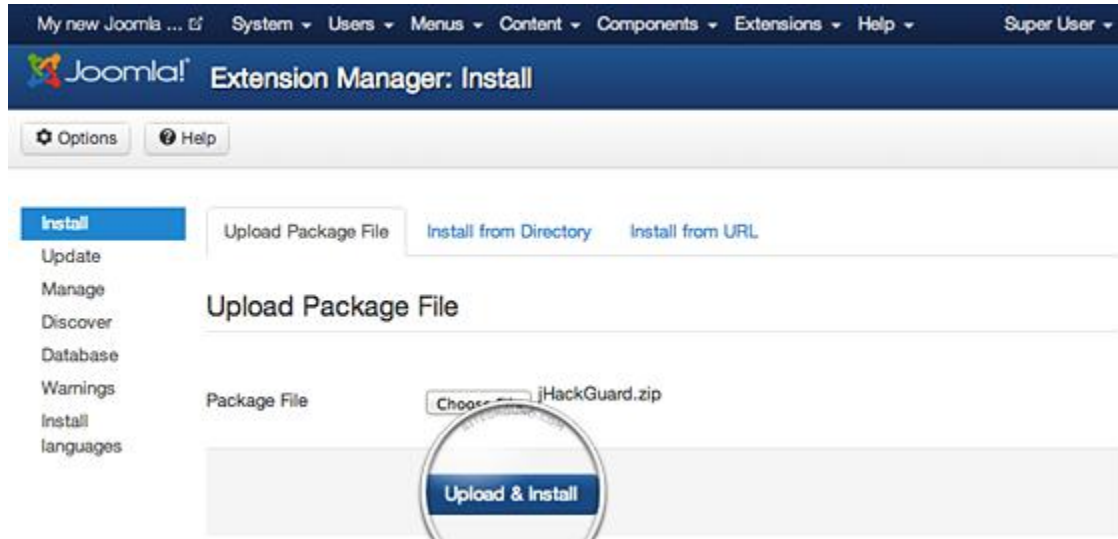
My new Joomla ... System ▾ Users ▾ Menus ▾ Content ▾ Components ▾ Extensions ▾ Help ▾ Super User ▾

Joomla! Extension Manager: Install

Options Help

Install
Update
Manage
Discover
Database
Warnings
Install languages

Upload Package File Install from Directory Install from URL

Upload Package File

Package File Choose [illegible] jHackGuard.zip

Upload & Install